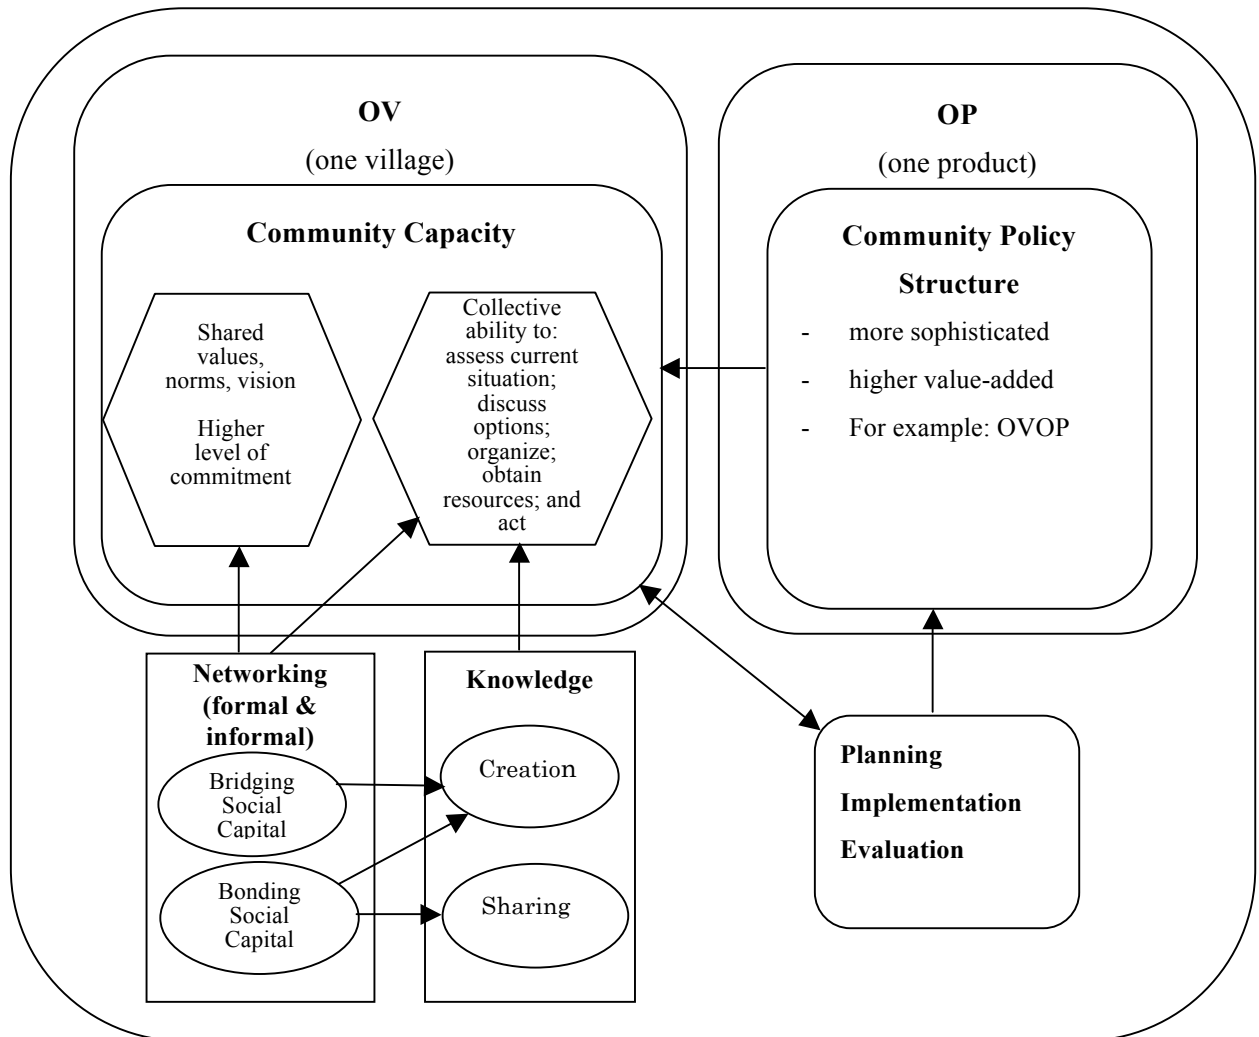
OV
(one village)

Community Capacity

Shared values, norms, vision

Higher level of commitment

Collective ability to: assess current situation; discuss options; organize; obtain resources; and act

OP
(one product)

Community Policy Structure

- more sophisticated
- higher value-added
- For example: OVOP

Networking (formal & informal)

Bridging Social Capital

Bonding Social Capital

Knowledge

Creation

Sharing

Planning
Implementation
Evaluation